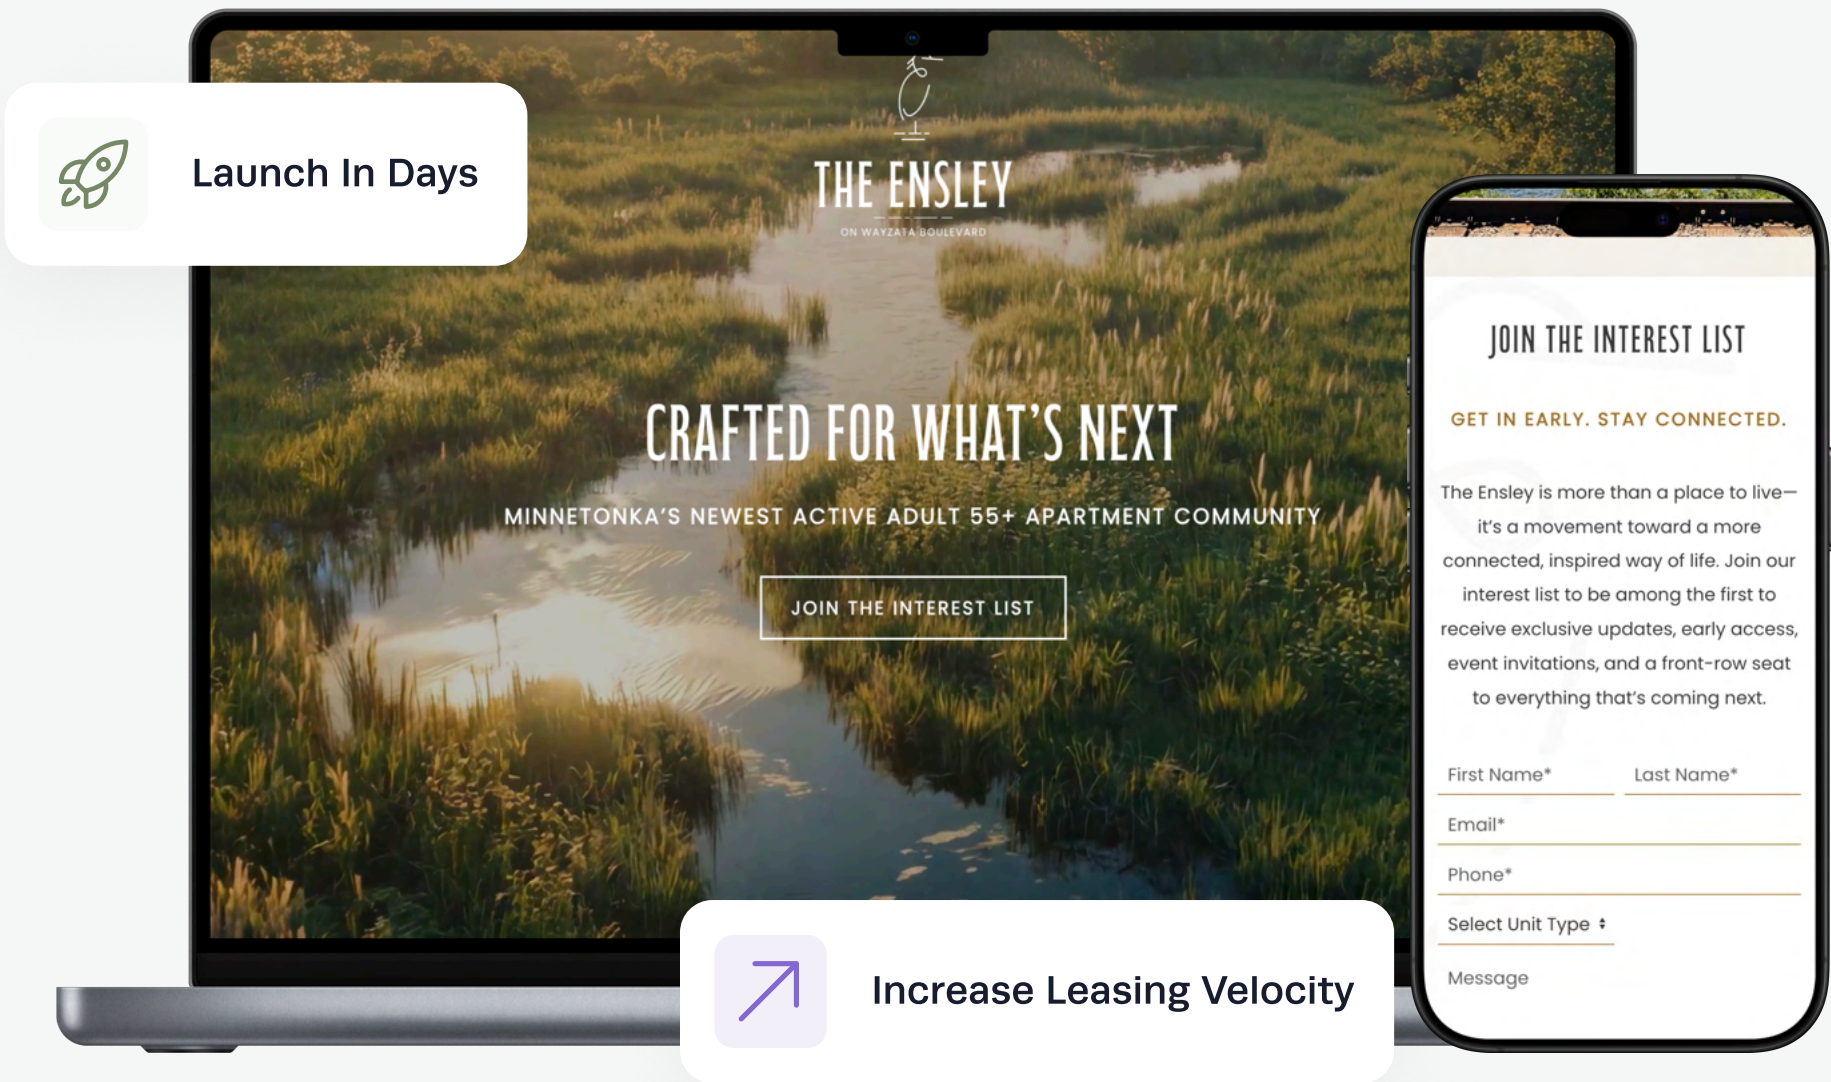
Launch In Days

THE ENSLEY
ON WAYZATA BOULEVARD

CRAFTED FOR WHAT'S NEXT

MINNETONKA'S NEWEST ACTIVE ADULT 55+ APARTMENT COMMUNITY

JOIN THE INTEREST LIST

Increase Leasing Velocity

JOIN THE INTEREST LIST

GET IN EARLY. STAY CONNECTED.

The Ensley is more than a place to live—it's a movement toward a more connected, inspired way of life. Join our interest list to be among the first to receive exclusive updates, early access, event invitations, and a front-row seat to everything that's coming next.

First Name*
Last Name*
Email*
Phone*
Select Unit Type
Message